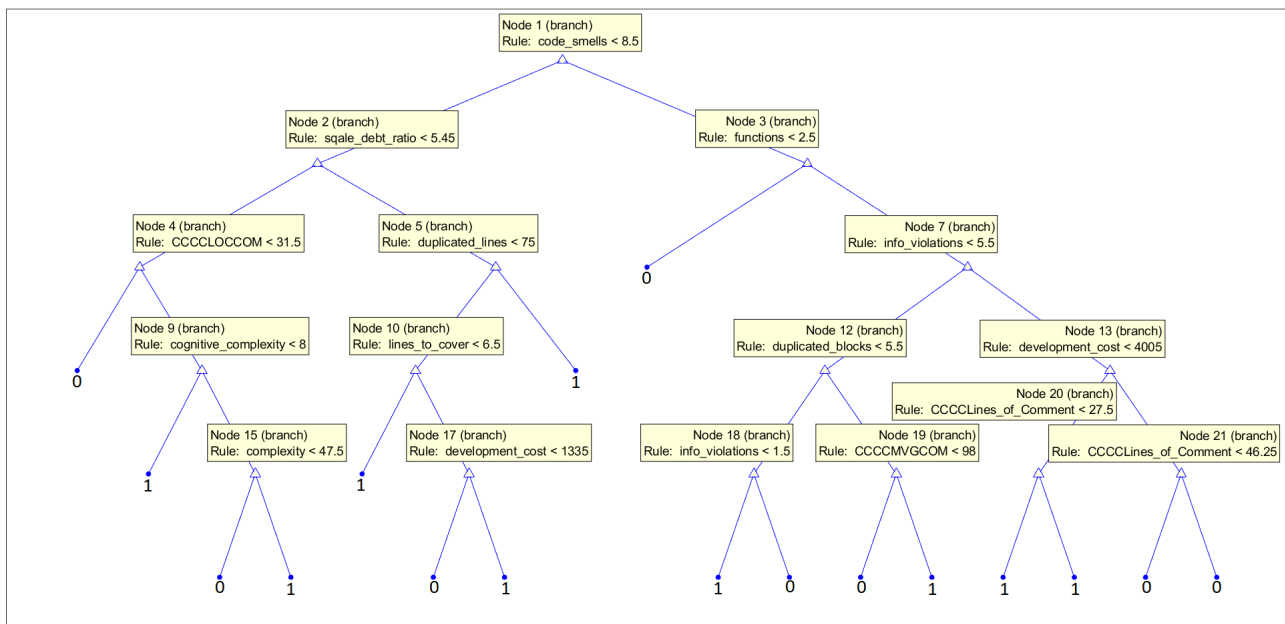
Node 1 (branch)
Rule: code_smells < 8.5

Node 2 (branch)
Rule: sqale_debt_ratio < 5.45

Node 3 (branch)
Rule: functions < 2.5

Node 4 (branch)
Rule: CCCCLOCCOM < 31.5

Node 5 (branch)
Rule: duplicated_lines < 75

0

Node 7 (branch)
Rule: info_violations < 5.5

0

Node 9 (branch)
Rule: cognitive_complexity < 8

Node 10 (branch)
Rule: lines_to_cover < 6.5

1

Node 12 (branch)
Rule: duplicated_blocks < 5.5

Node 13 (branch)
Rule: development_cost < 4005

Node 20 (branch)
Rule: CCCCLines_of_Comment < 27.5

1

Node 15 (branch)
Rule: complexity < 47.5

1

Node 17 (branch)
Rule: development_cost < 1335

Node 18 (branch)
Rule: info_violations < 1.5

Node 19 (branch)
Rule: CCCCMVGCOM < 98

Node 21 (branch)
Rule: CCCCLines_of_Comment < 46.25

0 1 0 1 1 0 0 1 1 1 0 0